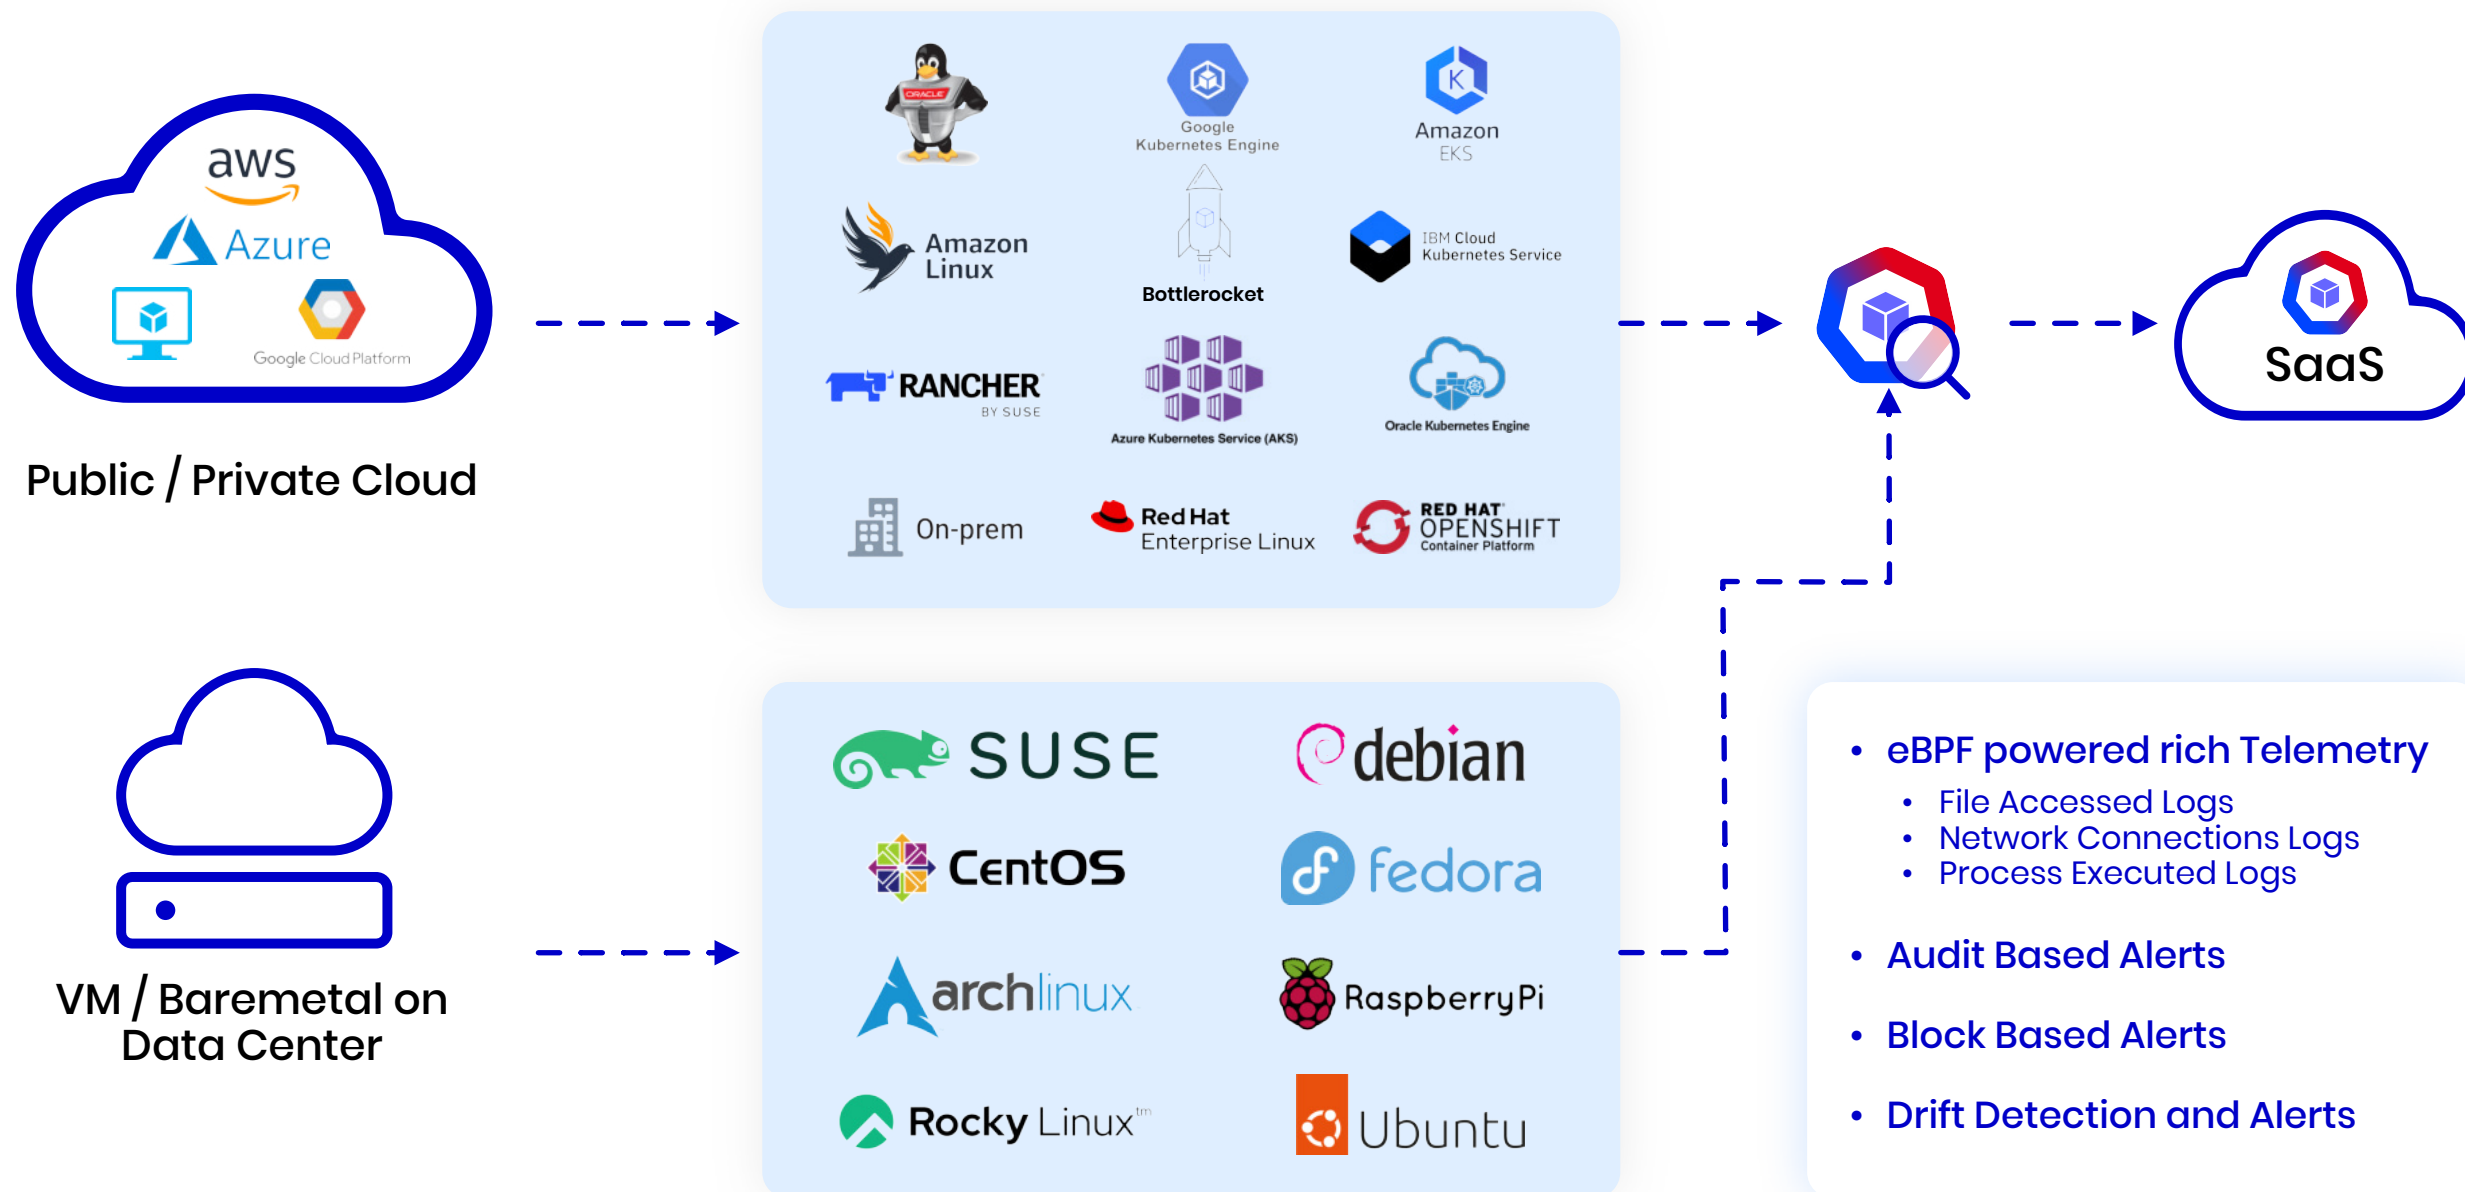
aws
Azure
Google Cloud Platform

Public / Private Cloud

ORACLE
Google Kubernetes Engine
Amazon EKS

Amazon Linux
Bottlerocket
IBM Cloud Kubernetes Service

RANCHER BY SUSE
Azure Kubernetes Service (AKS)
Oracle Kubernetes Engine

On-prem
Red Hat Enterprise Linux
RED HAT OPENSHIFT Container Platform

SaaS

VM / Baremetal on Data Center

SUSE
debian
CentOS
fedora
archlinux
RaspberryPi
Rocky Linux™
Ubuntu

- eBPF powered rich Telemetry
  - File Accessed Logs
  - Network Connections Logs
  - Process Executed Logs
- Audit Based Alerts
- Block Based Alerts
- Drift Detection and Alerts